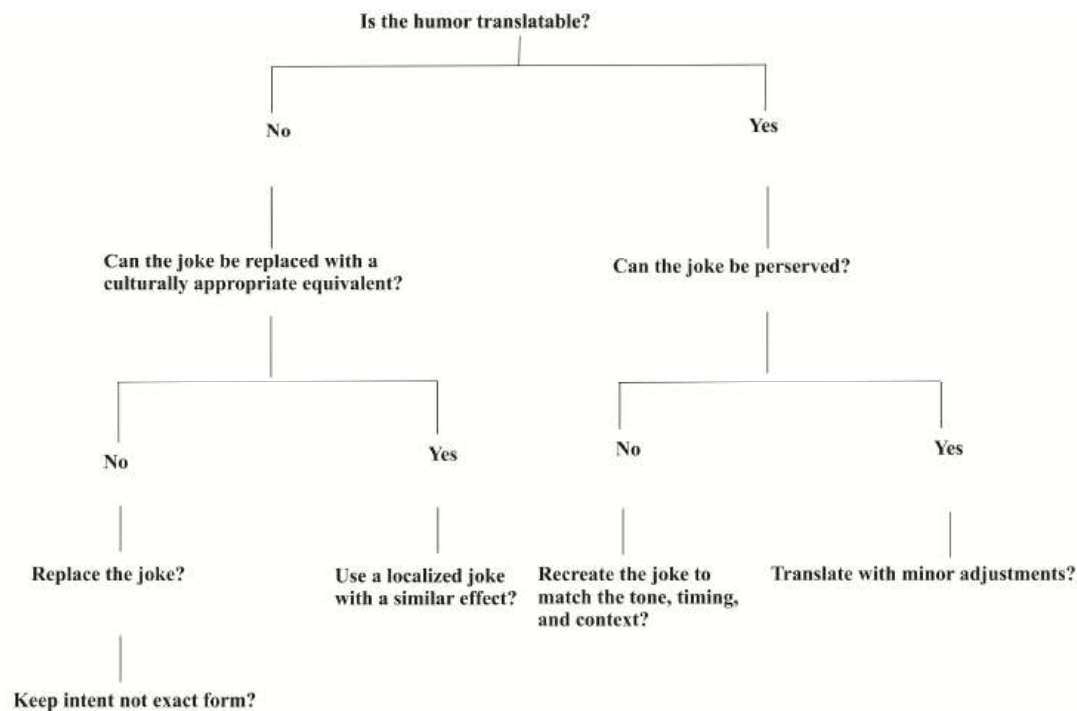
Is the humor translatable?

No

Yes

Can the joke be replaced with a culturally appropriate equivalent?

Can the joke be perserved?

No

Yes

No

Yes

Replace the joke?

Use a localized joke with a similar effect?

Recreate the joke to match the tone, timing, and context?

Translate with minor adjustments?

Keep intent not exact form?